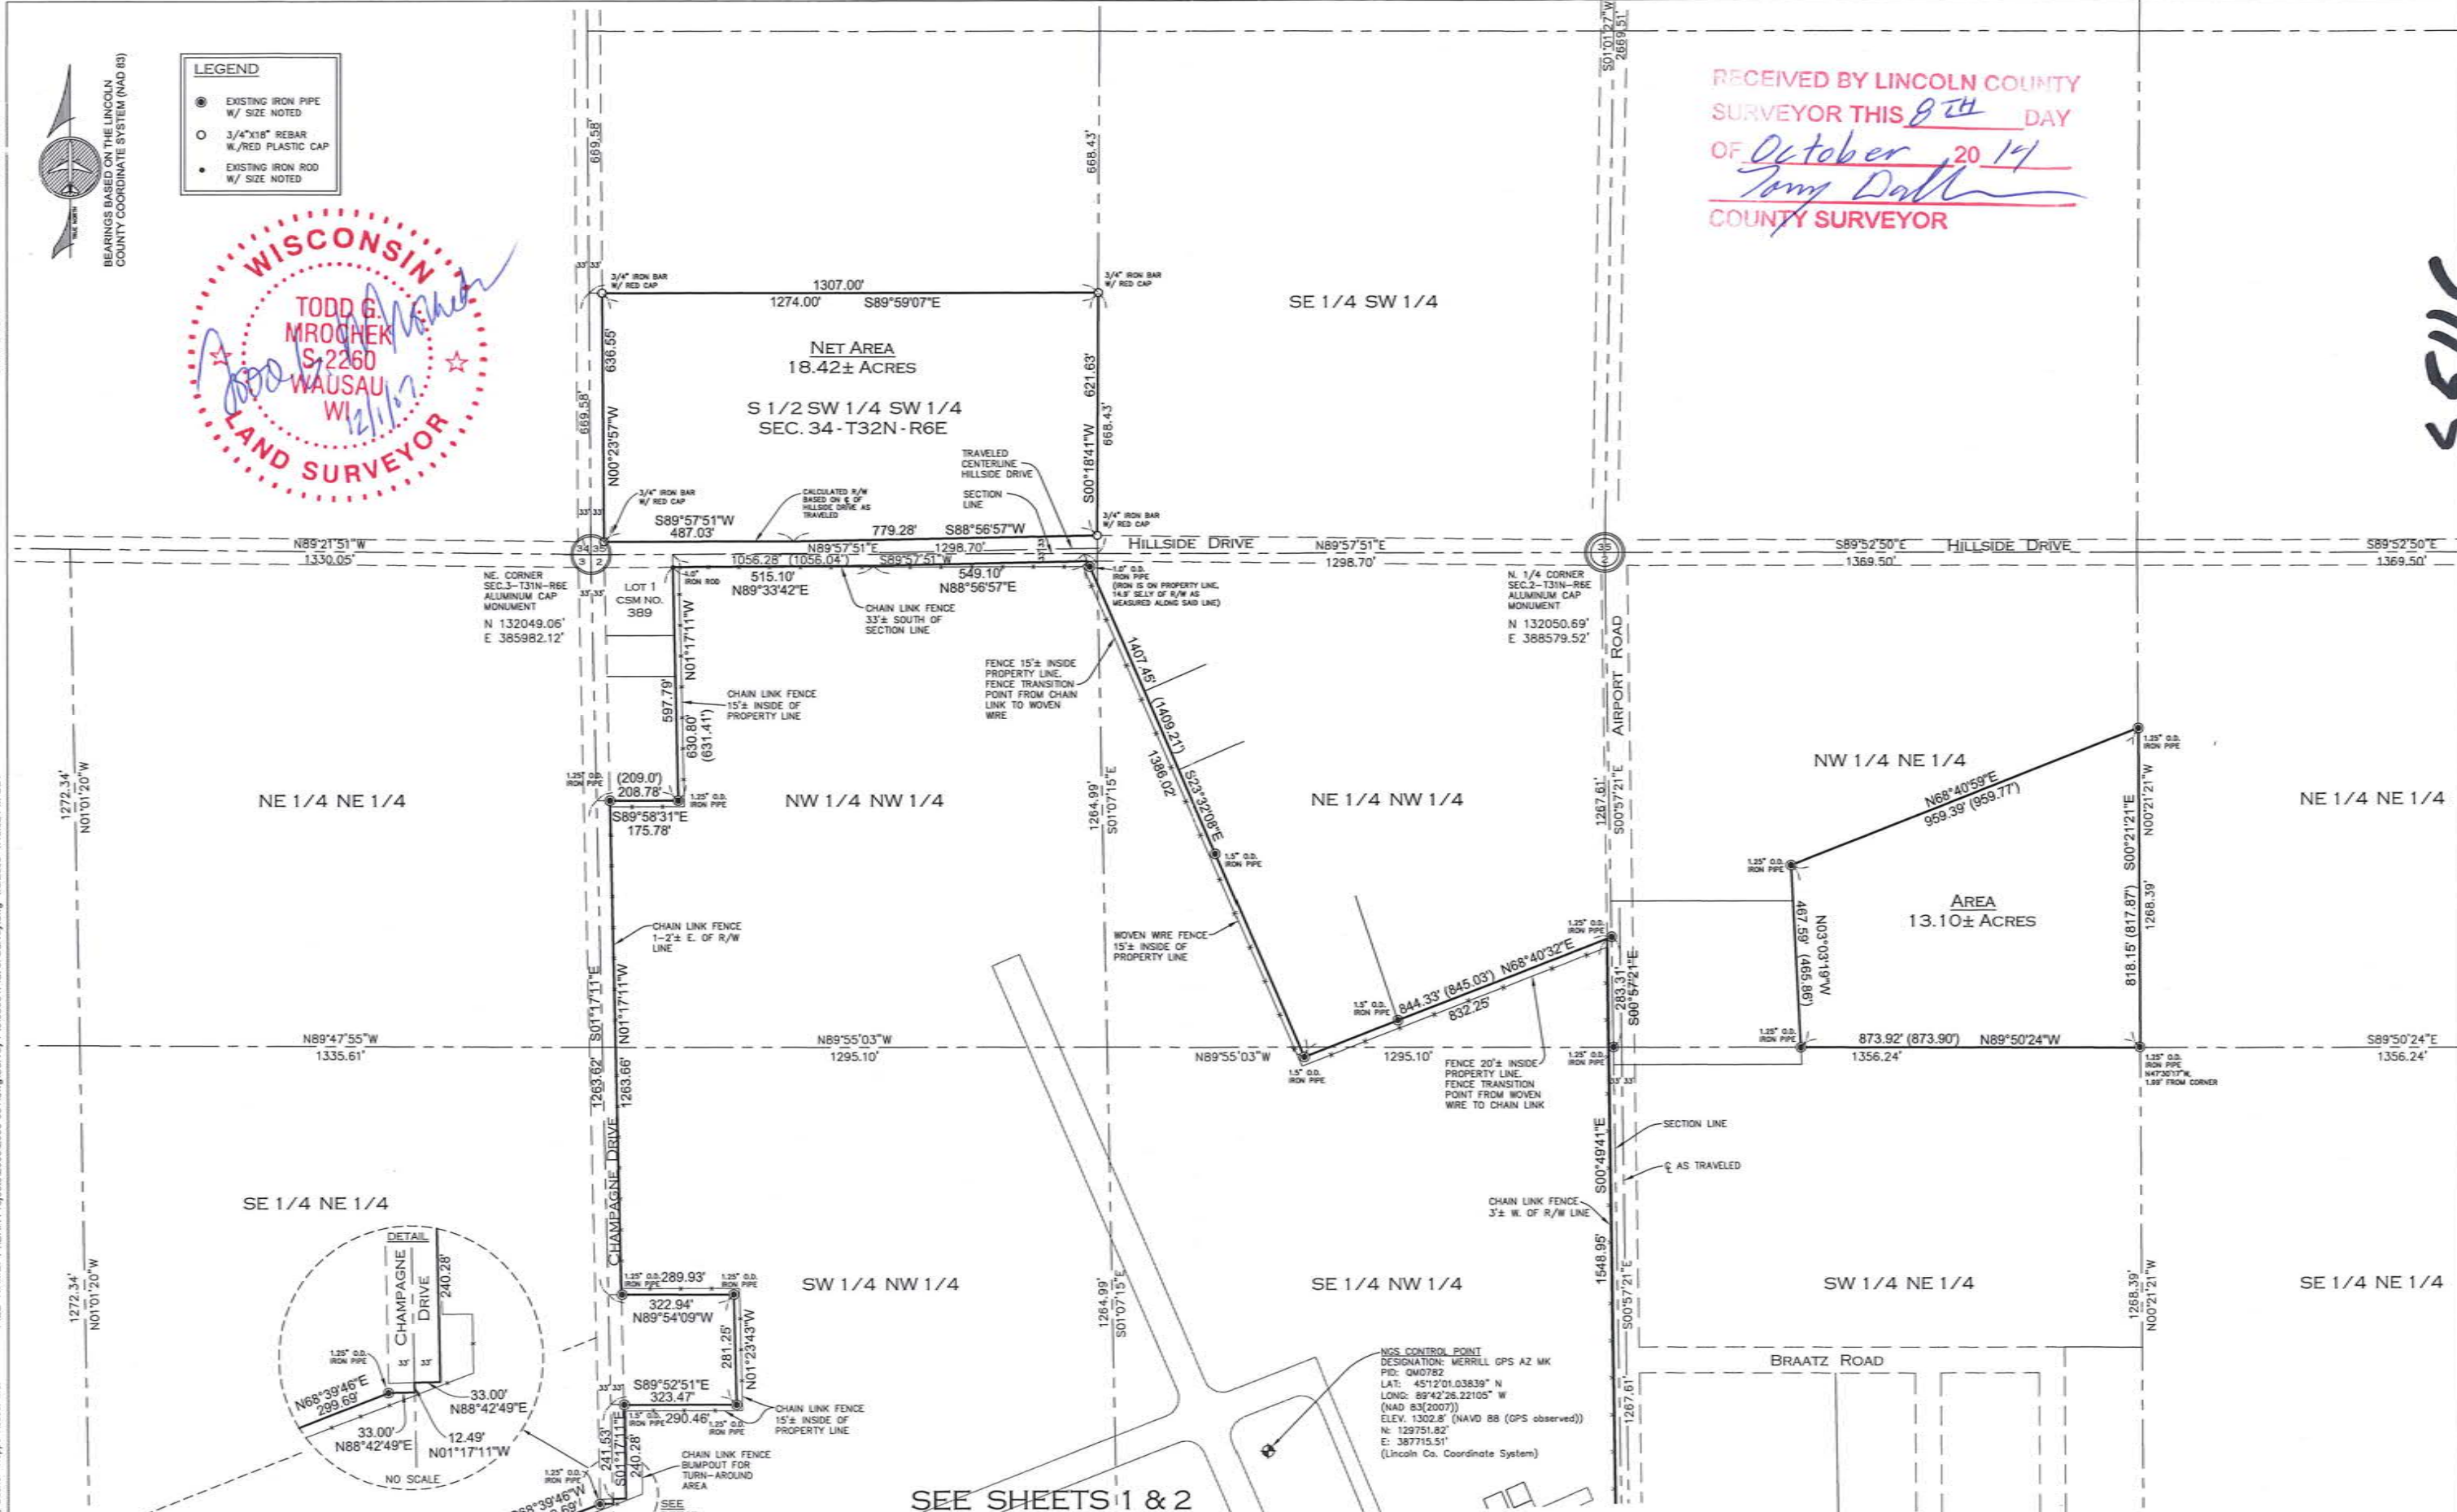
BEARINGS BASED ON THE LINCOLN COUNTY COORDINATE SYSTEM (NAD 83)

LEGEND
EXISTING IRON PIPE W/ SIZE NOTED
3/4"X18" REBAR W./RED PLASTIC CAP
EXISTING IRON ROD W/ SIZE NOTED

WISCONSIN
TODD G. MROCHEK
S-2260
WAUSAU
WI
LAND SURVEYOR
12/1/17

RECEIVED BY LINCOLN COUNTY SURVEYOR THIS 8TH DAY OF October 20 14
COUNTY SURVEYOR

669.58'
668.43'
S01°01'27"W 2669.51'
1307.00'
1274.00' S89°59'07"E
3/4" IRON BAR W/ RED CAP
SE 1/4 SW 1/4
NET AREA
18.42± ACRES
S 1/2 SW 1/4 SW 1/4
SEC. 34-T32N-R6E
636.55'
669.58'
N00°23'57"W
621.63'
668.43'
S00°18'41"W
TRAVELED CENTERLINE HILLSIDE DRIVE
SECTION LINE
CALCULATED R/W BASED ON ℄ OF HILLSIDE DRIVE AS TRAVELED
S89°57'51"W 487.03'
779.28' S88°56'57"W
N89°21'51"W 1330.05'
N89°57'51"E 1298.70'
HILLSIDE DRIVE
N89°57'51"E 1298.70'
S89°52'50"E 1369.50'
HILLSIDE DRIVE
S89°52'50"E 1369.50'
1056.28' (1056.04') S89°57'51"W
515.10' N89°33'42"E
549.10' N88°56'57"E
NE. CORNER SEC.3-T31N-R6E ALUMINUM CAP MONUMENT
N 132049.06'
E 385982.12'
LOT 1 CSM NO. 389
CHAIN LINK FENCE 33'± SOUTH OF SECTION LINE
1.0" O.D. IRON PIPE (IRON IS ON PROPERTY LINE, 14.9' SE.LY OF R/W AS MEASURED ALONG SAID LINE)
N. 1/4 CORNER SEC.2-T31N-R6E ALUMINUM CAP MONUMENT
N 132050.69'
E 388579.52'
AIRPORT ROAD
N01°17'11"W
597.79'
630.80' (631.41')
CHAIN LINK FENCE 15'± INSIDE OF PROPERTY LINE
FENCE 15'± INSIDE PROPERTY LINE. FENCE TRANSITION POINT FROM CHAIN LINK TO WOVEN WIRE
1407.45' (1409.21')
1386.02' S23°32'08"E
(209.0') 208.78'
S89°58'31"E 175.78'
NE 1/4 NE 1/4
NW 1/4 NW 1/4
NE 1/4 NW 1/4
NW 1/4 NE 1/4
NE 1/4 NE 1/4
1272.34' N01°01'20"W
1264.99' S01°07'15"E
1267.61' S00°57'21"E
N68°40'59"E 959.39' (959.77')
N00°21'21"W
S00°21'21"E 818.15' (817.87') 1268.39'
AREA
13.10± ACRES
467.59' (465.86') N03°03'19"W
CHAIN LINK FENCE 1-2'± E. OF R/W LINE
WOVEN WIRE FENCE 15'± INSIDE OF PROPERTY LINE
844.33' (845.03') N68°40'32"E
832.25'
283.31' S00°57'21"E
N89°47'55"W 1335.61'
N89°55'03"W 1295.10'
N89°55'03"W
1295.10'
873.92' (873.90') N89°50'24"W
1356.24'
S89°50'24"E 1356.24'
S01°17'11"E
N01°17'11"W
1263.62'
1263.66'
FENCE 20'± INSIDE PROPERTY LINE. FENCE TRANSITION POINT FROM WOVEN WIRE TO CHAIN LINK
1.25" O.D. IRON PIPE N47°30'17"W, 1.99' FROM CORNER
SECTION LINE
℄ AS TRAVELED
S00°49'41"E
1548.95'
CHAIN LINK FENCE 3'± W. OF R/W LINE
CHAMPAGNE DRIVE
SE 1/4 NE 1/4
DETAIL
CHAMPAGNE DRIVE
240.28'
1.25" IRON PIPE
N68°39'46"E 299.69'
33.00'
N88°42'49"E
12.49'
N01°17'11"W
NO SCALE
289.93'
322.94'
N89°54'09"W
281.25'
N01°23'43"W
S89°52'51"E 323.47'
290.46'
CHAIN LINK FENCE 15'± INSIDE OF PROPERTY LINE
CHAIN LINK FENCE BUMPOUT FOR TURN-AROUND AREA
241.63'
240.28'
S01°17'11"E
S68°39'46"W
SW 1/4 NW 1/4
SE 1/4 NW 1/4
SW 1/4 NE 1/4
SE 1/4 NE 1/4
1264.99' S01°07'15"E
1268.39' N00°21'21"W
S00°57'21"E
1267.61'
BRAATZ ROAD
NGS CONTROL POINT
DESIGNATION: MERRILL GPS AZ MK
PID: QM0782
LAT: 45°12'01.03839" N
LONG: 89°42'26.22105" W
(NAD 83(2007))
ELEV. 1302.8' (NAVD 88 (GPS observed))
N: 129751.82'
E: 387715.51'
(Lincoln Co. Coordinate System)
SEE SHEETS 1 & 2
SEE